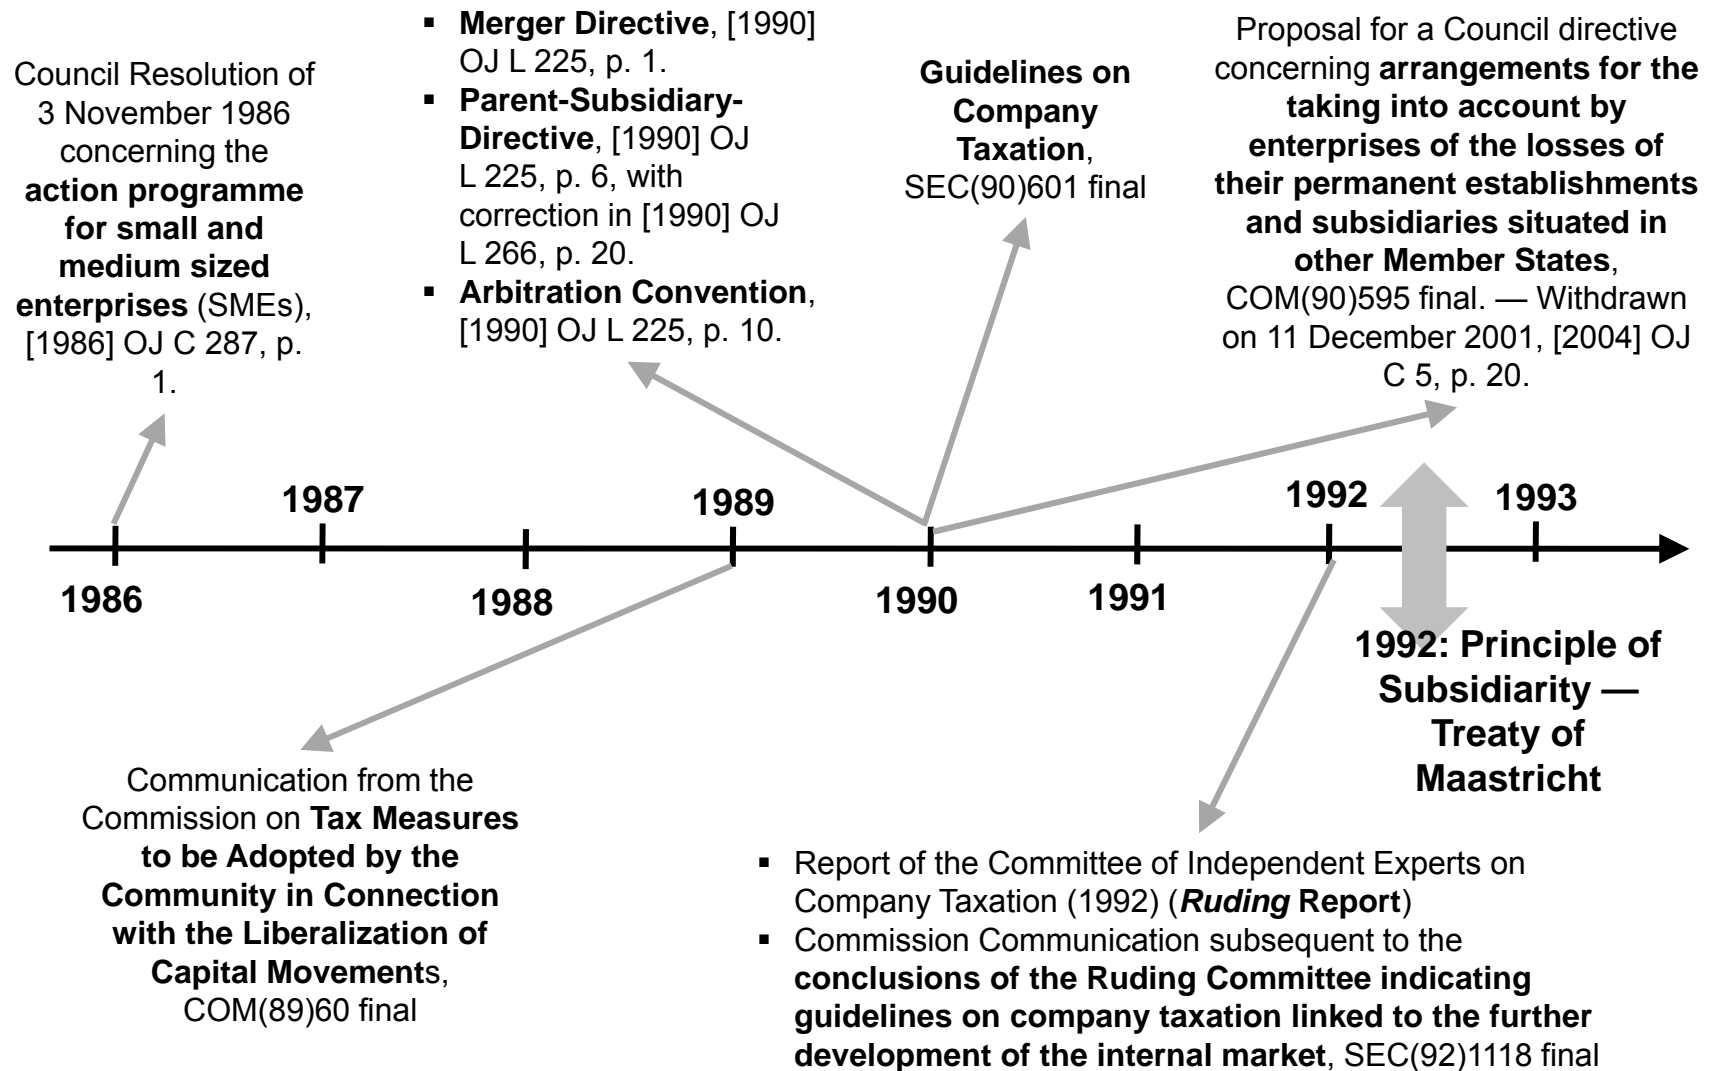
Council Resolution of 3 November 1986 concerning the action programme for small and medium sized enterprises (SMEs), [1986] OJ C 287, p. 1.

- Merger Directive, [1990] OJ L 225, p. 1.
- Parent-Subsidiary-Directive, [1990] OJ L 225, p. 6, with correction in [1990] OJ L 266, p. 20.
- Arbitration Convention, [1990] OJ L 225, p. 10.

Guidelines on Company Taxation, SEC(90)601 final

Proposal for a Council directive concerning arrangements for the taking into account by enterprises of the losses of their permanent establishments and subsidiaries situated in other Member States, COM(90)595 final. — Withdrawn on 11 December 2001, [2004] OJ C 5, p. 20.

1986
1987
1988
1989
1990
1991
1992
1993

1992: Principle of Subsidiarity — Treaty of Maastricht

Communication from the Commission on Tax Measures to be Adopted by the Community in Connection with the Liberalization of Capital Movements, COM(89)60 final

- Report of the Committee of Independent Experts on Company Taxation (1992) (Ruding Report)
- Commission Communication subsequent to the conclusions of the Ruding Committee indicating guidelines on company taxation linked to the further development of the internal market, SEC(92)1118 final